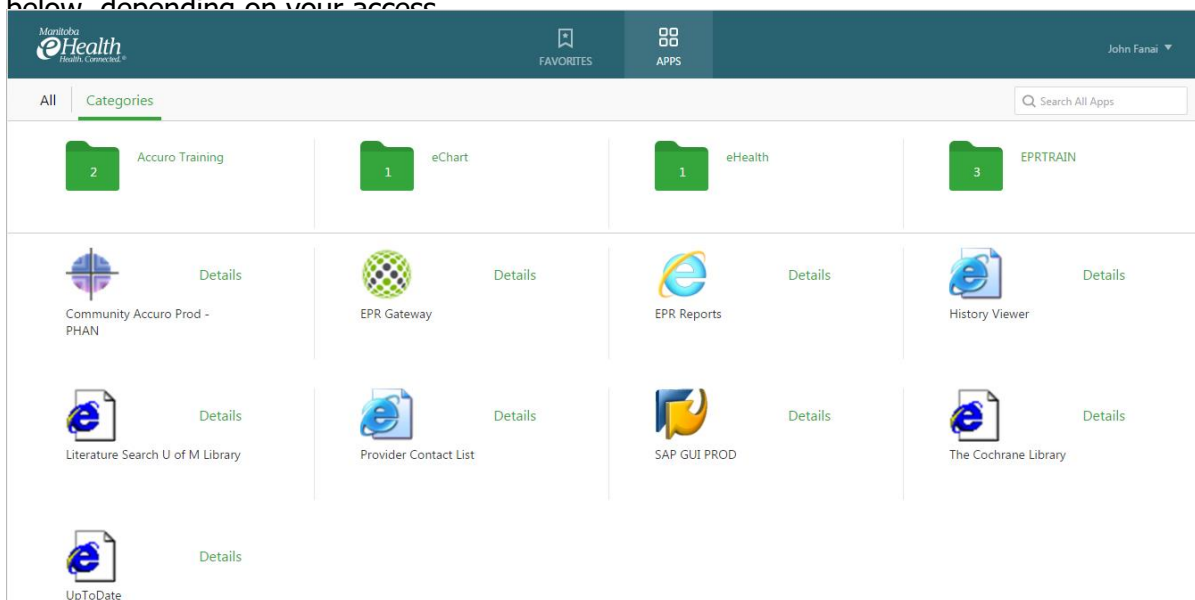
below, depending on your access

Manitoba eHealth Health. Connected.®

FAVORITES

APPS

John Fanai ▼

All

Categories

Search All Apps

2 Accuro Training

1 eChart

1 eHealth

3 EPRTRAIN

Details
Community Accuro Prod - PHAN

Details
EPR Gateway

Details
EPR Reports

Details
History Viewer

Details
Literature Search U of M Library

Details
Provider Contact List

Details
SAP GUI PROD

Details
The Cochrane Library

Details
UpToDate